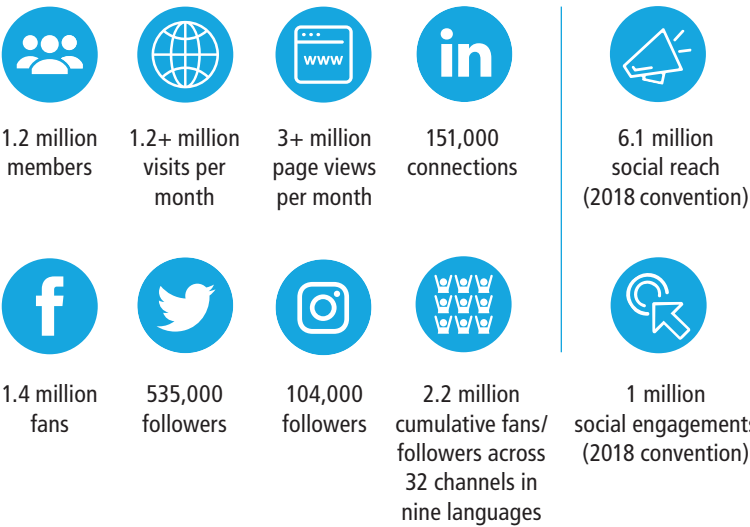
www

in

1.2 million members

1.2+ million visits per month

3+ million page views per month

151,000 connections

6.1 million social reach (2018 convention)

1.4 million fans

535,000 followers

104,000 followers

2.2 million cumulative fans/ followers across 32 channels in nine languages

1 million social engagements (2018 convention)